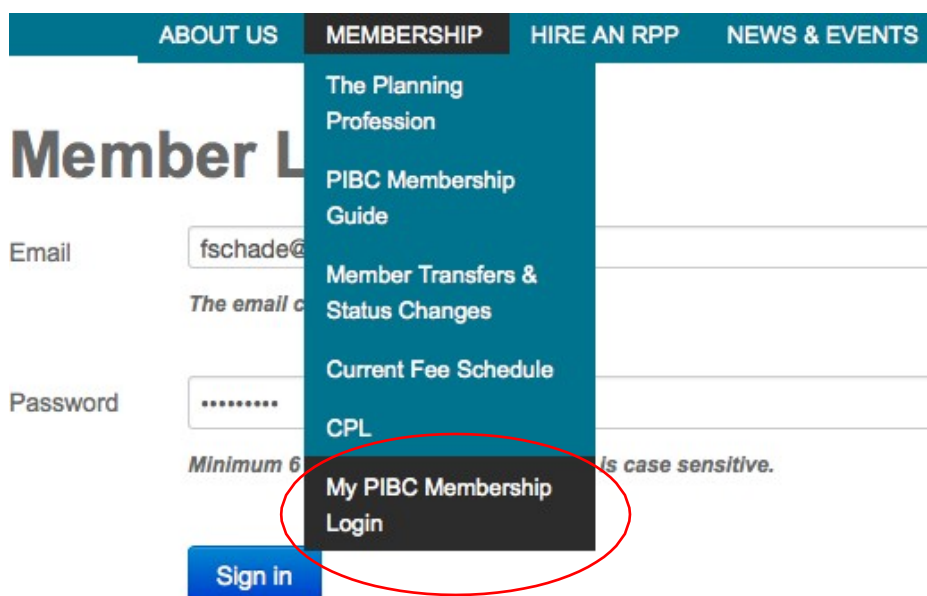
ABOUT US MEMBERSHIP HIRE AN RPP NEWS & EVENTS

The Planning Profession

PIBC Membership Guide

Member Transfers & Status Changes

Current Fee Schedule

CPL

My PIBC Membership Login

Member L

Email fschade@

The email c

Password •••••••••

Minimum 6 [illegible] is case sensitive.

Sign in